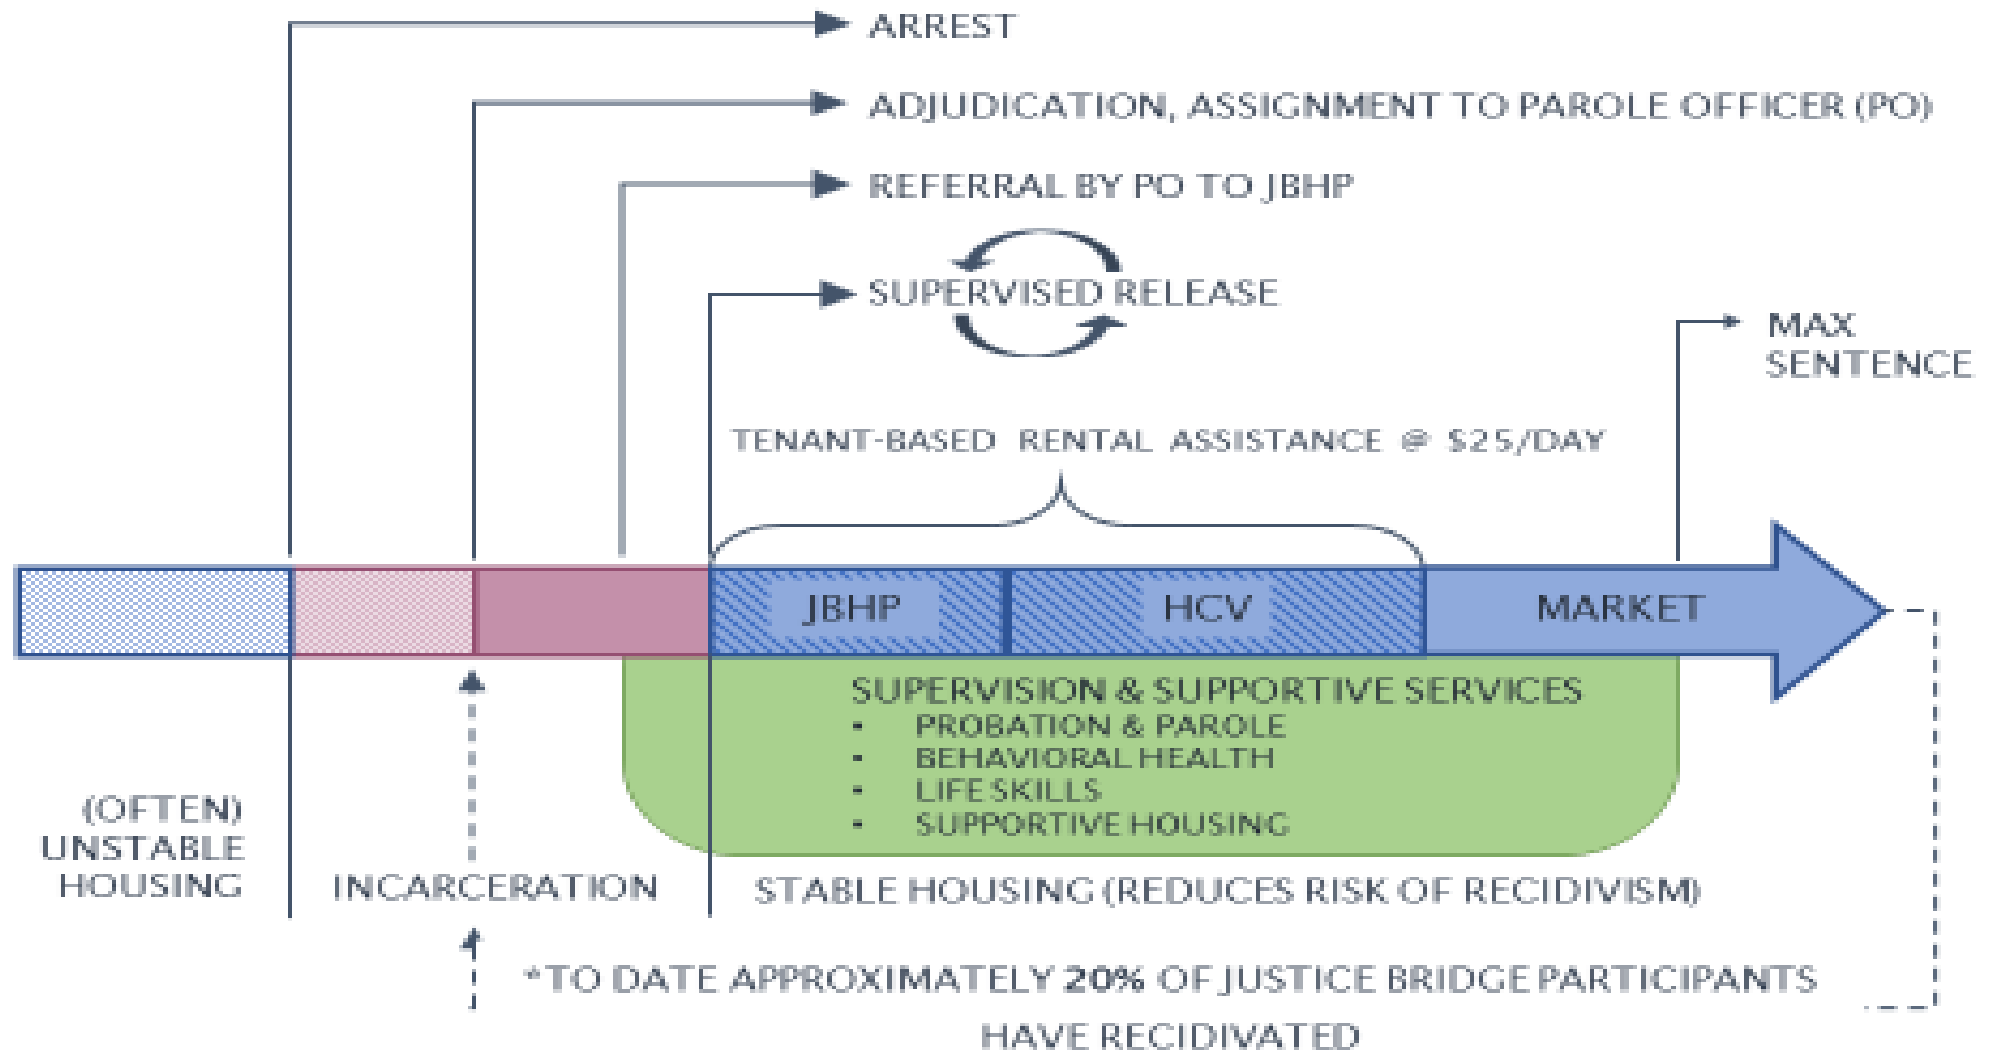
ARREST

ADJUDICATION, ASSIGNMENT TO PAROLE OFFICER (PO)

REFERRAL BY PO TO JBHP

SUPERVISED RELEASE

MAX SENTENCE

TENANT-BASED RENTAL ASSISTANCE @ \$25/DAY

JBHP

HCV

MARKET

SUPERVISION & SUPPORTIVE SERVICES
- PROBATION & PAROLE
- BEHAVIORAL HEALTH
- LIFE SKILLS
- SUPPORTIVE HOUSING

(OFTEN) UNSTABLE HOUSING

INCARCERATION

STABLE HOUSING (REDUCES RISK OF RECIDIVISM)

*TO DATE APPROXIMATELY 20% OF JUSTICE BRIDGE PARTICIPANTS HAVE RECIDIVATED